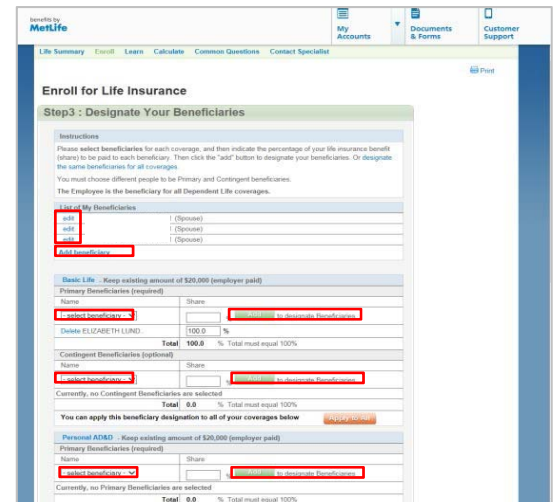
benefits by
MetLife

My Accounts | Documents & Forms | Customer Support

Life Summary | Enroll | Learn | Calculate | Common Questions | Contact Specialist

Print

Enroll for Life Insurance

Step3 : Designate Your Beneficiaries

Instructions

Please select beneficiaries for each coverage, and then indicate the percentage of your life insurance benefit (share) to be paid to each beneficiary. Then click the "add" button to designate your beneficiaries. Or designate the same beneficiaries for all coverages.

You must choose different people to be Primary and Contingent beneficiaries.

The Employee is the beneficiary for all Dependent Life coverages.

List of My Beneficiaries

edit | (Spouse)
edit | (Spouse)
edit | (Spouse)

Add beneficiary

Basic Life - Keep existing amount of $20,000 (employer paid)

Primary Beneficiaries (required)

| Name | Share |
|---|---|
| - select beneficiary - | % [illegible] to designate Beneficiaries |
| Delete ELIZABETH LUND | 100.0 % |
| Total | 100.0 % Total must equal 100% |

Contingent Beneficiaries (optional)

| Name | Share |
|---|---|
| - select beneficiary - | % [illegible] to designate Beneficiaries |

Currently, no Contingent Beneficiaries are selected

Total 0.0 % Total must equal 100%

You can apply this beneficiary designation to all of your coverages below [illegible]

Personal AD&D - Keep existing amount of $20,000 (employer paid)

Primary Beneficiaries (required)

| Name | Share |
|---|---|
| - select beneficiary - | % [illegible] to designate Beneficiaries |

Currently, no Primary Beneficiaries are selected

Total 0.0 % Total must equal 100%